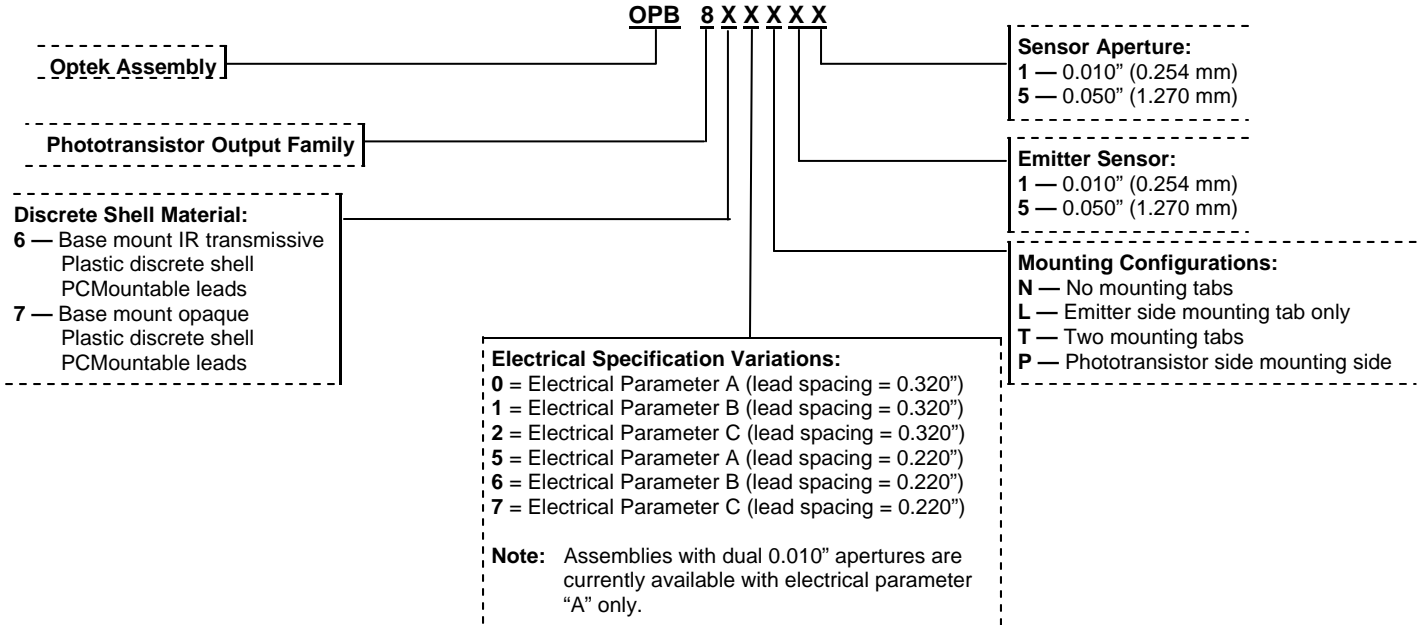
OPB 8 X X X X X

Optek Assembly

Phototransistor Output Family

Discrete Shell Material:
**6 —** Base mount IR transmissive Plastic discrete shell PCMountable leads
**7 —** Base mount opaque Plastic discrete shell PCMountable leads

Sensor Aperture:
**1 —** 0.010" (0.254 mm)
**5 —** 0.050" (1.270 mm)

Emitter Sensor:
**1 —** 0.010" (0.254 mm)
**5 —** 0.050" (1.270 mm)

Mounting Configurations:
**N —** No mounting tabs
**L —** Emitter side mounting tab only
**T —** Two mounting tabs
**P —** Phototransistor side mounting side

Electrical Specification Variations:
**0** = Electrical Parameter A (lead spacing = 0.320")
**1** = Electrical Parameter B (lead spacing = 0.320")
**2** = Electrical Parameter C (lead spacing = 0.320")
**5** = Electrical Parameter A (lead spacing = 0.220")
**6** = Electrical Parameter B (lead spacing = 0.220")
**7** = Electrical Parameter C (lead spacing = 0.220")

**Note:** Assemblies with dual 0.010" apertures are currently available with electrical parameter "A" only.